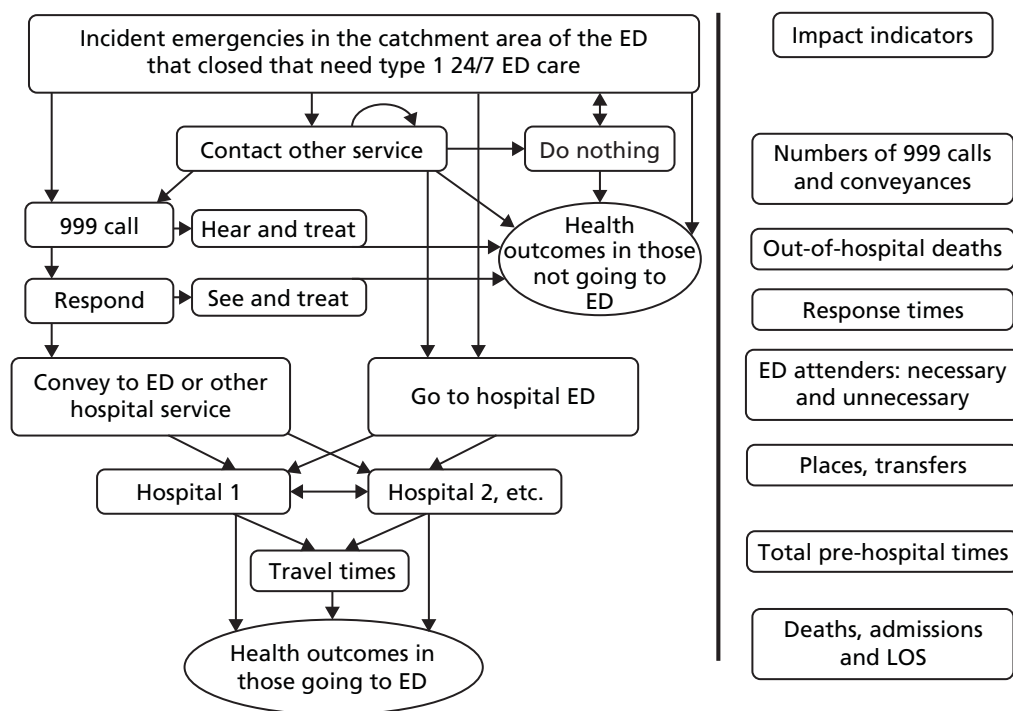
Incident emergencies in the catchment area of the ED that closed that need type 1 24/7 ED care

Contact other service

Do nothing

999 call

Hear and treat

Health outcomes in those not going to ED

Respond

See and treat

Convey to ED or other hospital service

Go to hospital ED

Hospital 1

Hospital 2, etc.

Travel times

Health outcomes in those going to ED

Impact indicators

Numbers of 999 calls and conveyances

Out-of-hospital deaths

Response times

ED attenders: necessary and unnecessary

Places, transfers

Total pre-hospital times

Deaths, admissions and LOS